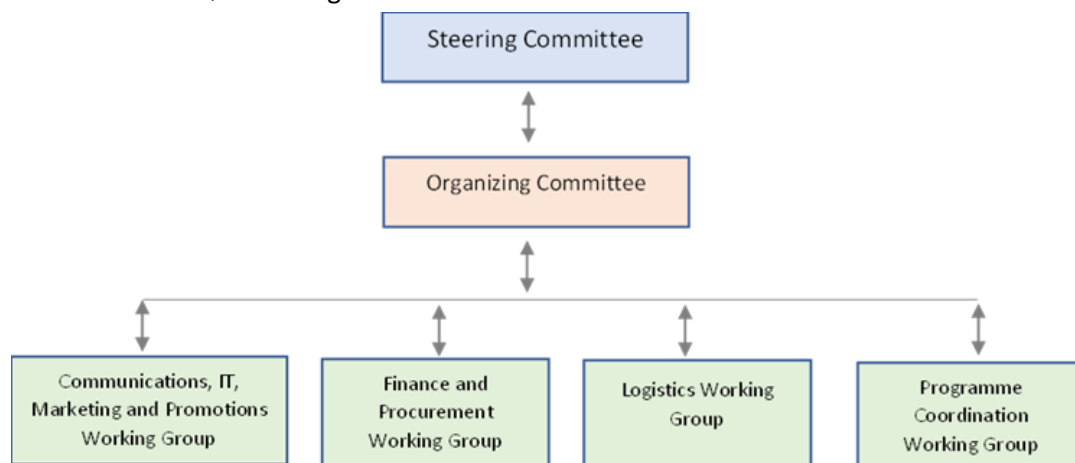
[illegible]

Steering Committee

Organizing Committee

Communications, IT, Marketing and Promotions Working Group

Finance and Procurement Working Group

Logistics Working Group

Programme Coordination Working Group